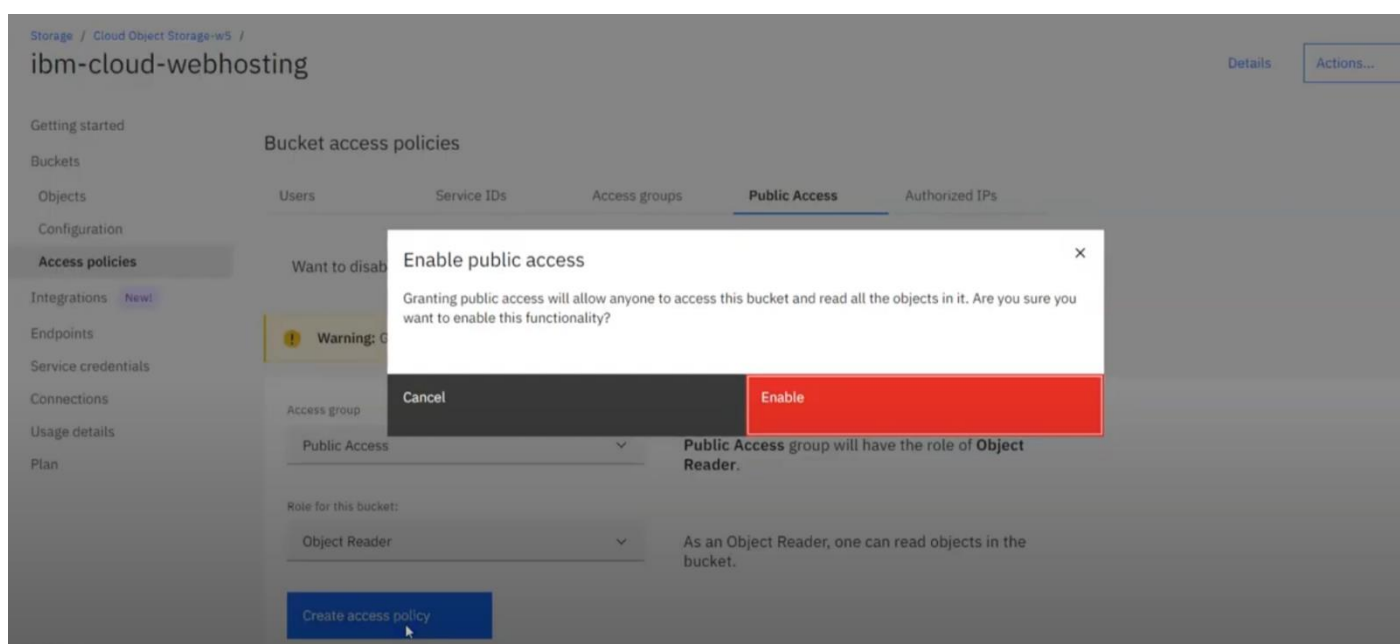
Storage / Cloud Object Storage-w5 /

ibm-cloud-webhosting

Details

Actions...

Getting started

Buckets

Objects

Configuration

Access policies

Integrations New!

Endpoints

Service credentials

Connections

Usage details

Plan

Bucket access policies

Users

Service IDs

Access groups

Public Access

Authorized IPs

Want to disab

Warning: G

Enable public access

×

Granting public access will allow anyone to access this bucket and read all the objects in it. Are you sure you want to enable this functionality?

Cancel

Enable

Access group

Public Access

Public Access group will have the role of Object Reader.

Role for this bucket:

Object Reader

As an Object Reader, one can read objects in the bucket.

Create access policy